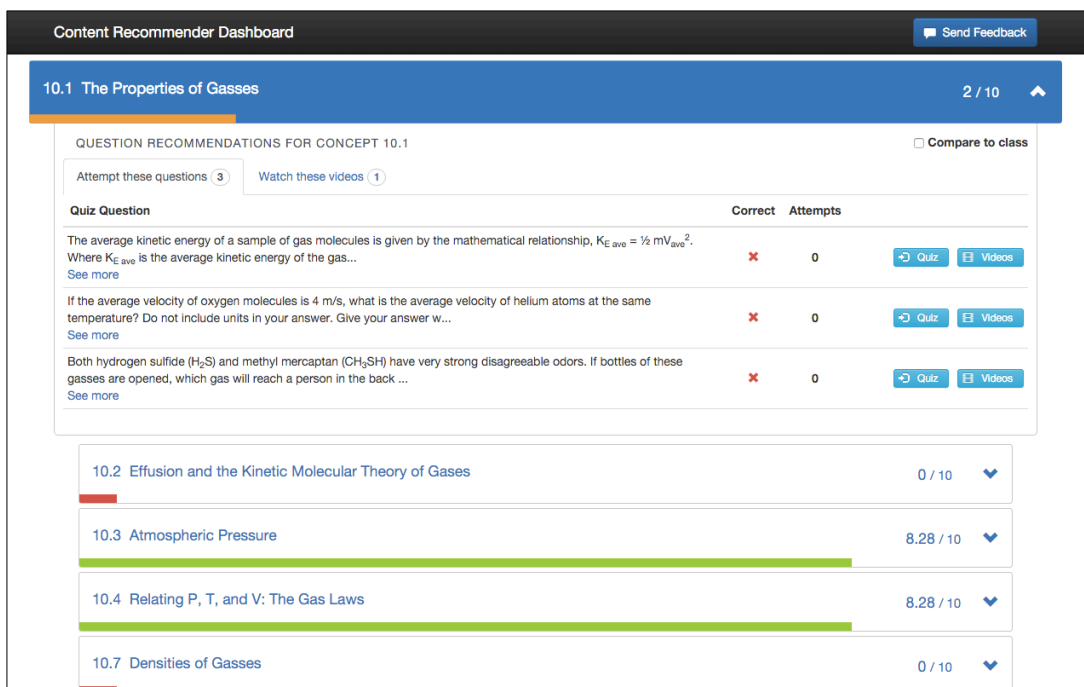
Content Recommender Dashboard

Send Feedback

10.1 The Properties of Gasses

2 / 10

QUESTION RECOMMENDATIONS FOR CONCEPT 10.1

Compare to class

Attempt these questions 3

Watch these videos 1

| Quiz Question | Correct | Attempts | |
|---|---|---|---|
| The average kinetic energy of a sample of gas molecules is given by the mathematical relationship, $K_{E\ ave} = \frac{1}{2} mV_{ave}^2$. Where $K_{E\ ave}$ is the average kinetic energy of the gas... See more | ✖ | 0 | Quiz Videos |
| If the average velocity of oxygen molecules is 4 m/s, what is the average velocity of helium atoms at the same temperature? Do not include units in your answer. Give your answer w... See more | ✖ | 0 | Quiz Videos |
| Both hydrogen sulfide ($H_2S$) and methyl mercaptan ($CH_3SH$) have very strong disagreeable odors. If bottles of these gasses are opened, which gas will reach a person in the back ... See more | ✖ | 0 | Quiz Videos |

10.2 Effusion and the Kinetic Molecular Theory of Gases

0 / 10

10.3 Atmospheric Pressure

8.28 / 10

10.4 Relating P, T, and V: The Gas Laws

8.28 / 10

10.7 Densities of Gasses

0 / 10